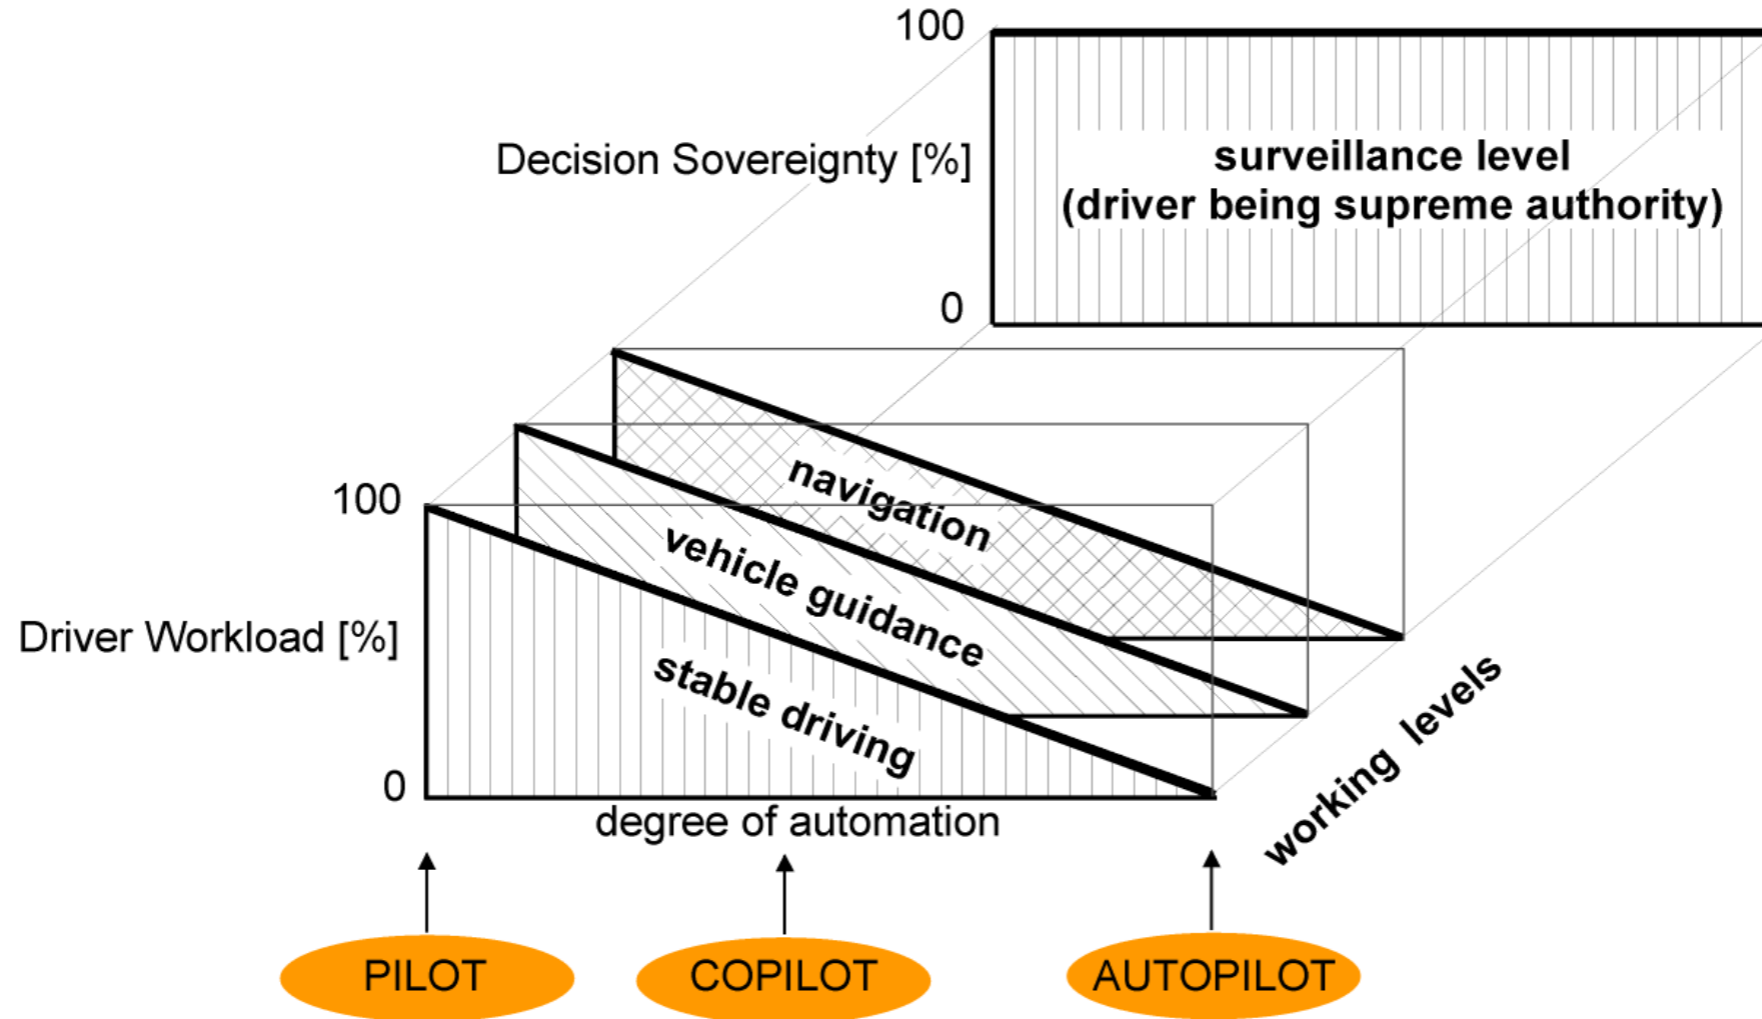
100

Decision Sovereignty [%]

surveillance level
(driver being supreme authority)

0

100

navigation

vehicle guidance

Driver Workload [%]

stable driving

0

degree of automation

working levels

PILOT

COPILOT

AUTOPILOT